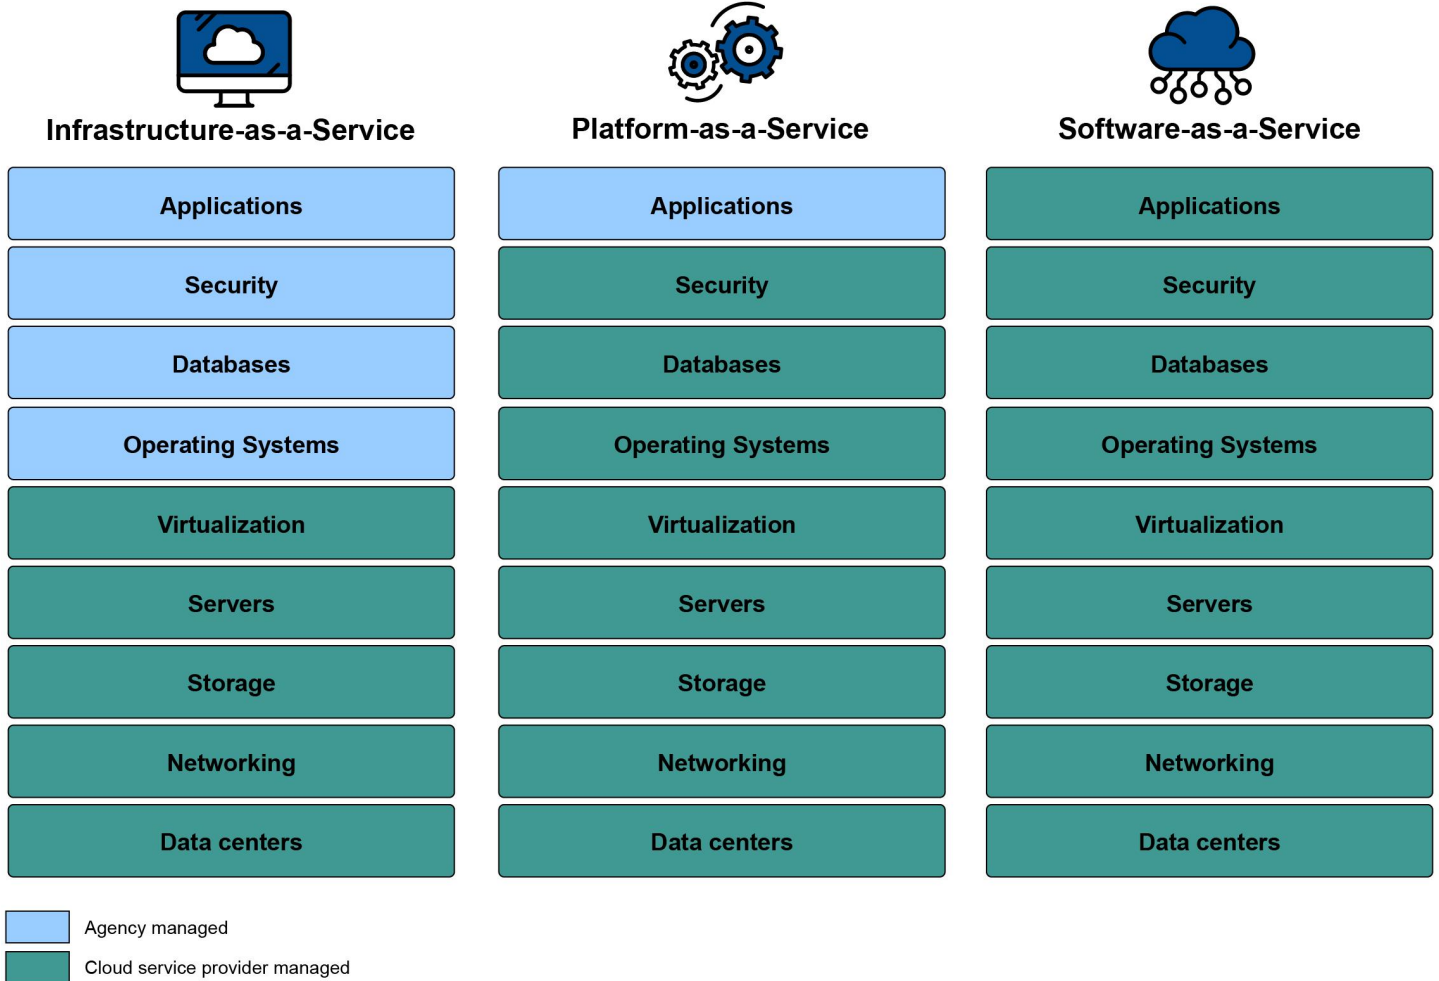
Infrastructure-as-a-Service

Applications

Security

Databases

Operating Systems

Virtualization

Servers

Storage

Networking

Data centers

Platform-as-a-Service

Applications

Security

Databases

Operating Systems

Virtualization

Servers

Storage

Networking

Data centers

Software-as-a-Service

Applications

Security

Databases

Operating Systems

Virtualization

Servers

Storage

Networking

Data centers

Agency managed

Cloud service provider managed